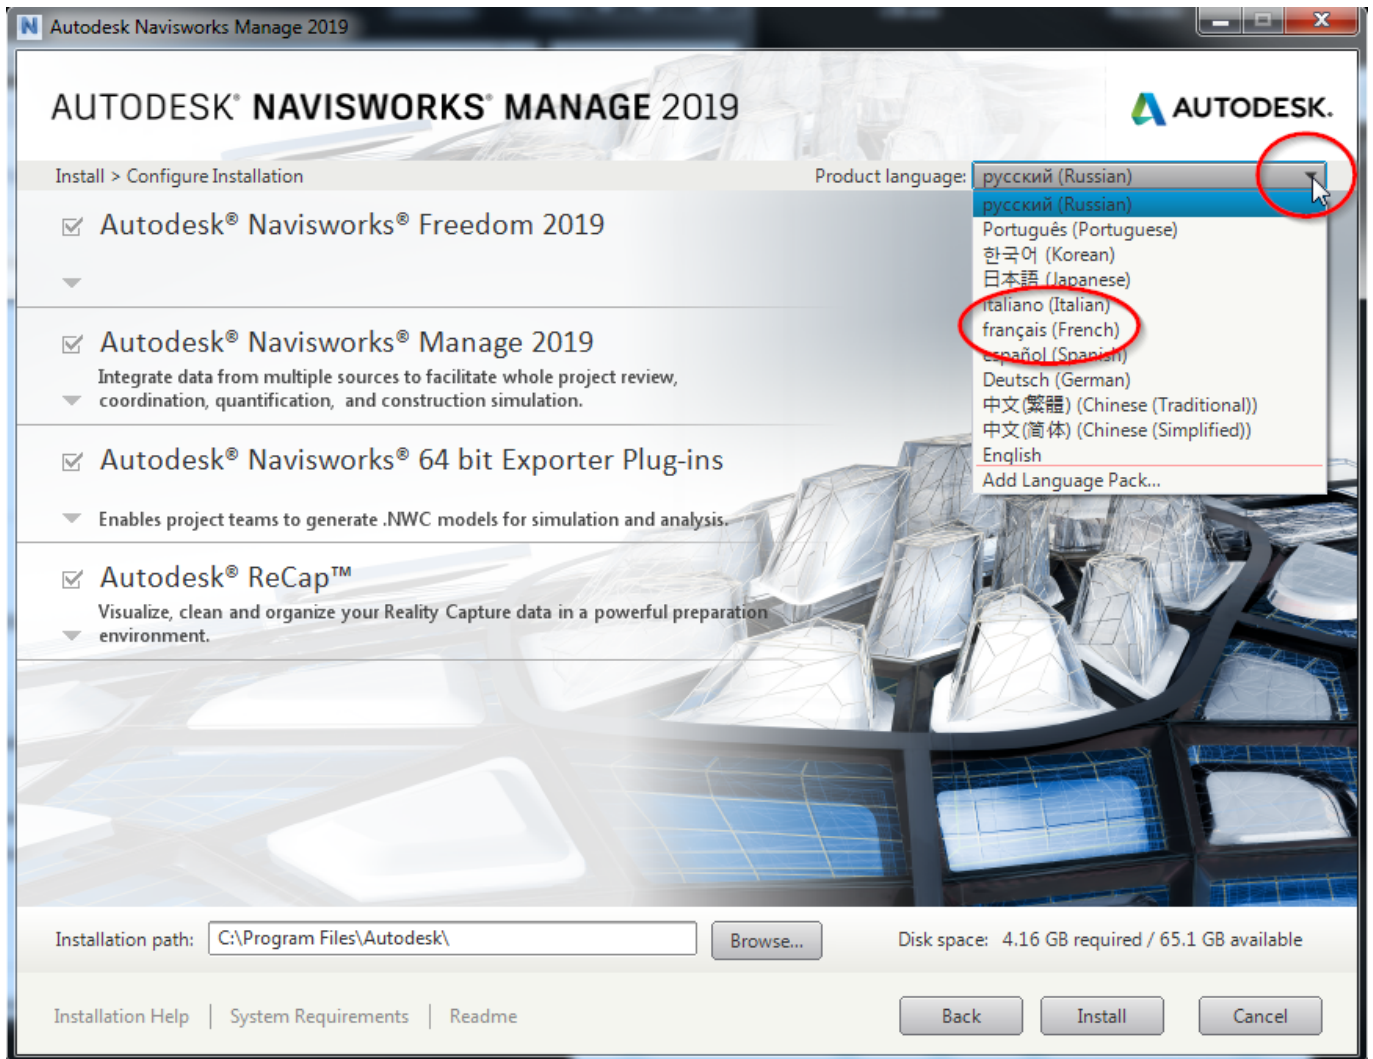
Autodesk Navisworks Manage 2019

AUTODESK® NAVISWORKS® MANAGE 2019

AUTODESK.

Install > Configure Installation

Product language: русский (Russian)

русский (Russian)
Português (Portuguese)
한국어 (Korean)
日本語 (Japanese)
italiano (Italian)
français (French)
español (Spanish)
Deutsch (German)
中文(繁體) (Chinese (Traditional))
中文(简体) (Chinese (Simplified))
English
Add Language Pack...

Autodesk® Navisworks® Freedom 2019

Autodesk® Navisworks® Manage 2019

Integrate data from multiple sources to facilitate whole project review, coordination, quantification, and construction simulation.

Autodesk® Navisworks® 64 bit Exporter Plug-ins

Enables project teams to generate .NWC models for simulation and analysis.

Autodesk® ReCap™

Visualize, clean and organize your Reality Capture data in a powerful preparation environment.

Installation path: C:\Program Files\Autodesk\

Browse...

Disk space: 4.16 GB required / 65.1 GB available

Installation Help | System Requirements | Readme

Back

Install

Cancel